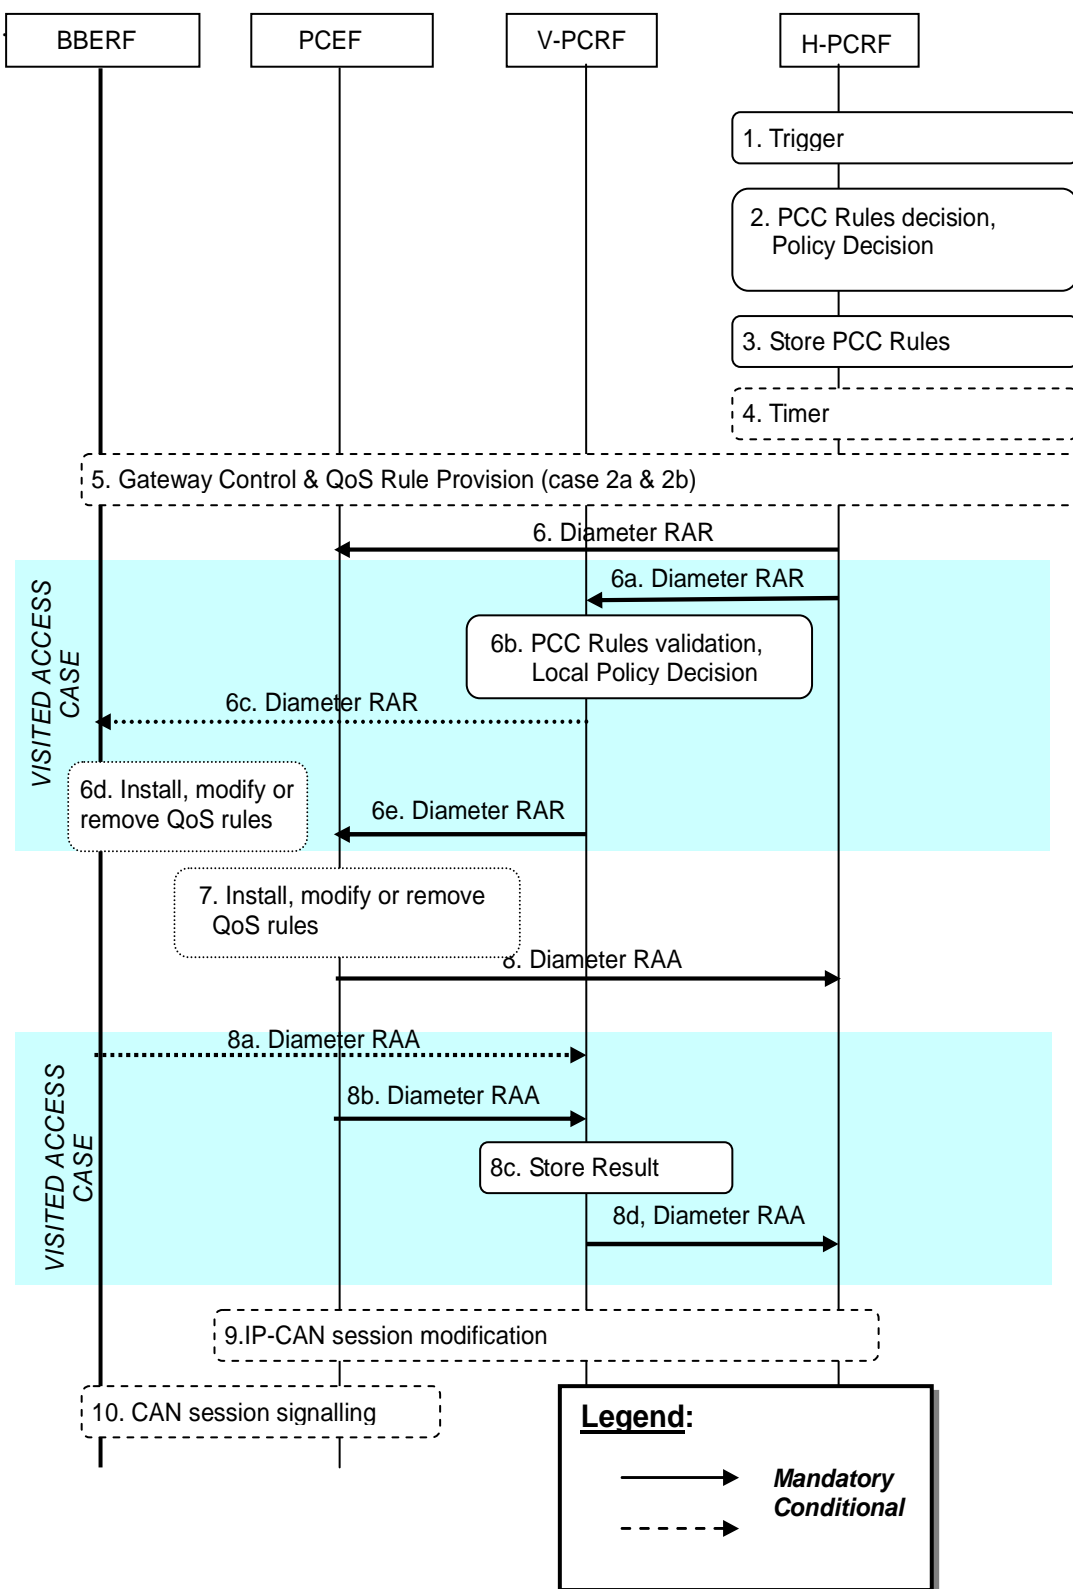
BBERF PCEF V-PCRF H-PCRF

1. Trigger

2. PCC Rules decision, Policy Decision

3. Store PCC Rules

4. Timer

5. Gateway Control & QoS Rule Provision (case 2a & 2b)

6. Diameter RAR

VISITED ACCESS CASE

6a. Diameter RAR

6b. PCC Rules validation, Local Policy Decision

6c. Diameter RAR

6d. Install, modify or remove QoS rules

6e. Diameter RAR

7. Install, modify or remove QoS rules

8. Diameter RAA

VISITED ACCESS CASE

8a. Diameter RAA

8b. Diameter RAA

8c. Store Result

8d, Diameter RAA

9.IP-CAN session modification

10. CAN session signalling

Legend:

Mandatory

Conditional